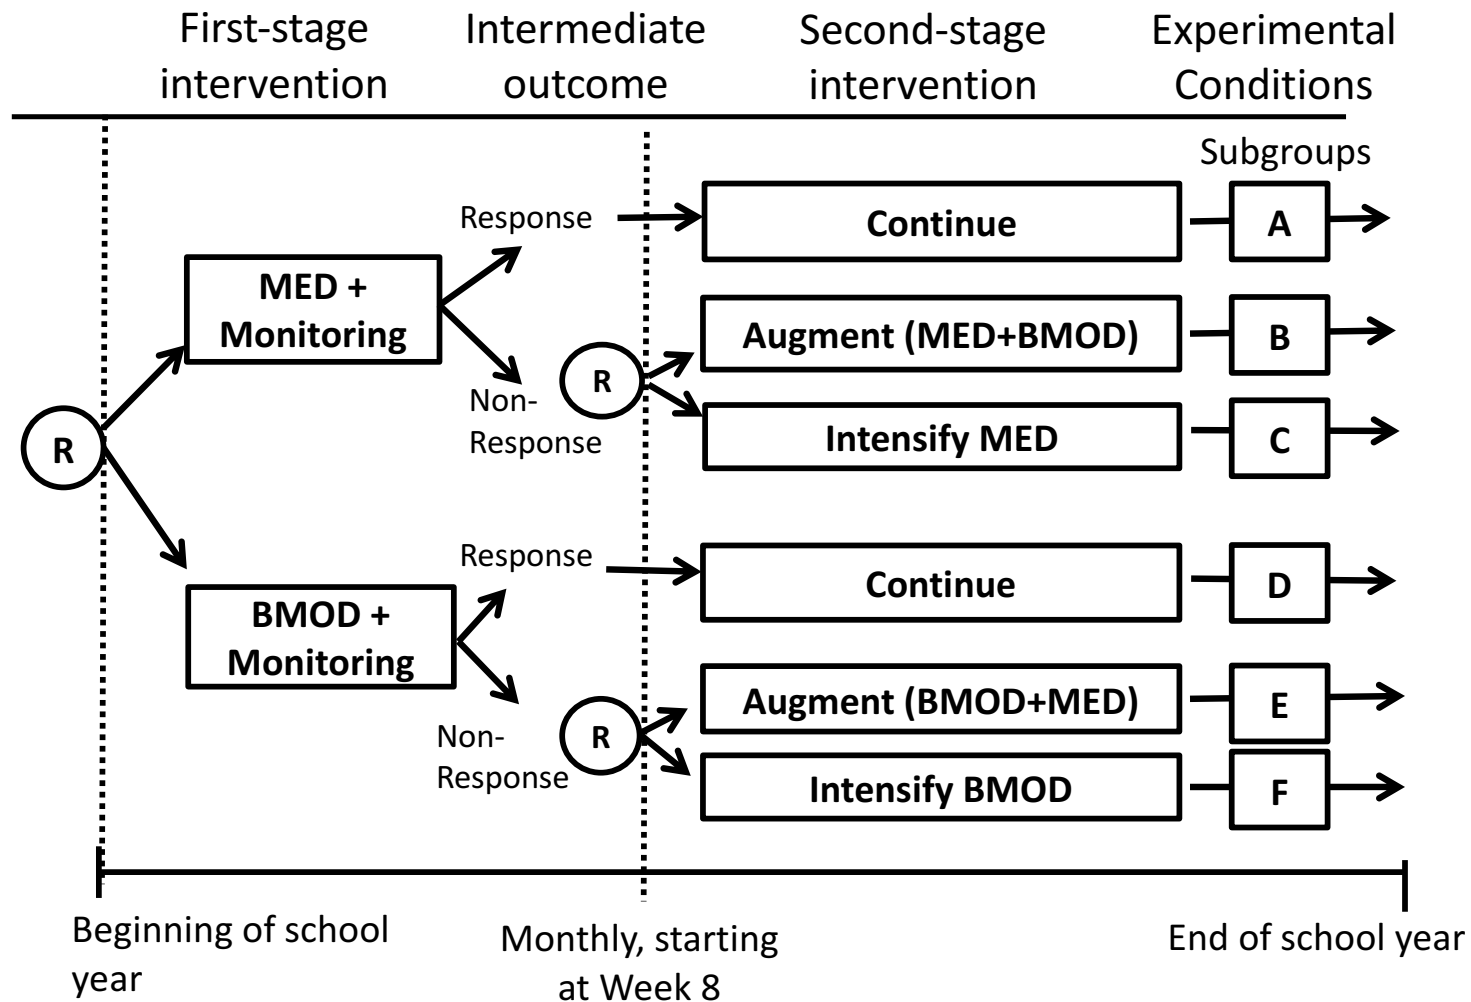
First-stage intervention

Intermediate outcome

Second-stage intervention

Experimental Conditions

Subgroups

R

MED + Monitoring

Response

Continue

A

Non-Response

R

Augment (MED+BMOD)

B

Intensify MED

C

BMOD + Monitoring

Response

Continue

D

Non-Response

R

Augment (BMOD+MED)

E

Intensify BMOD

F

Beginning of school year

Monthly, starting at Week 8

End of school year